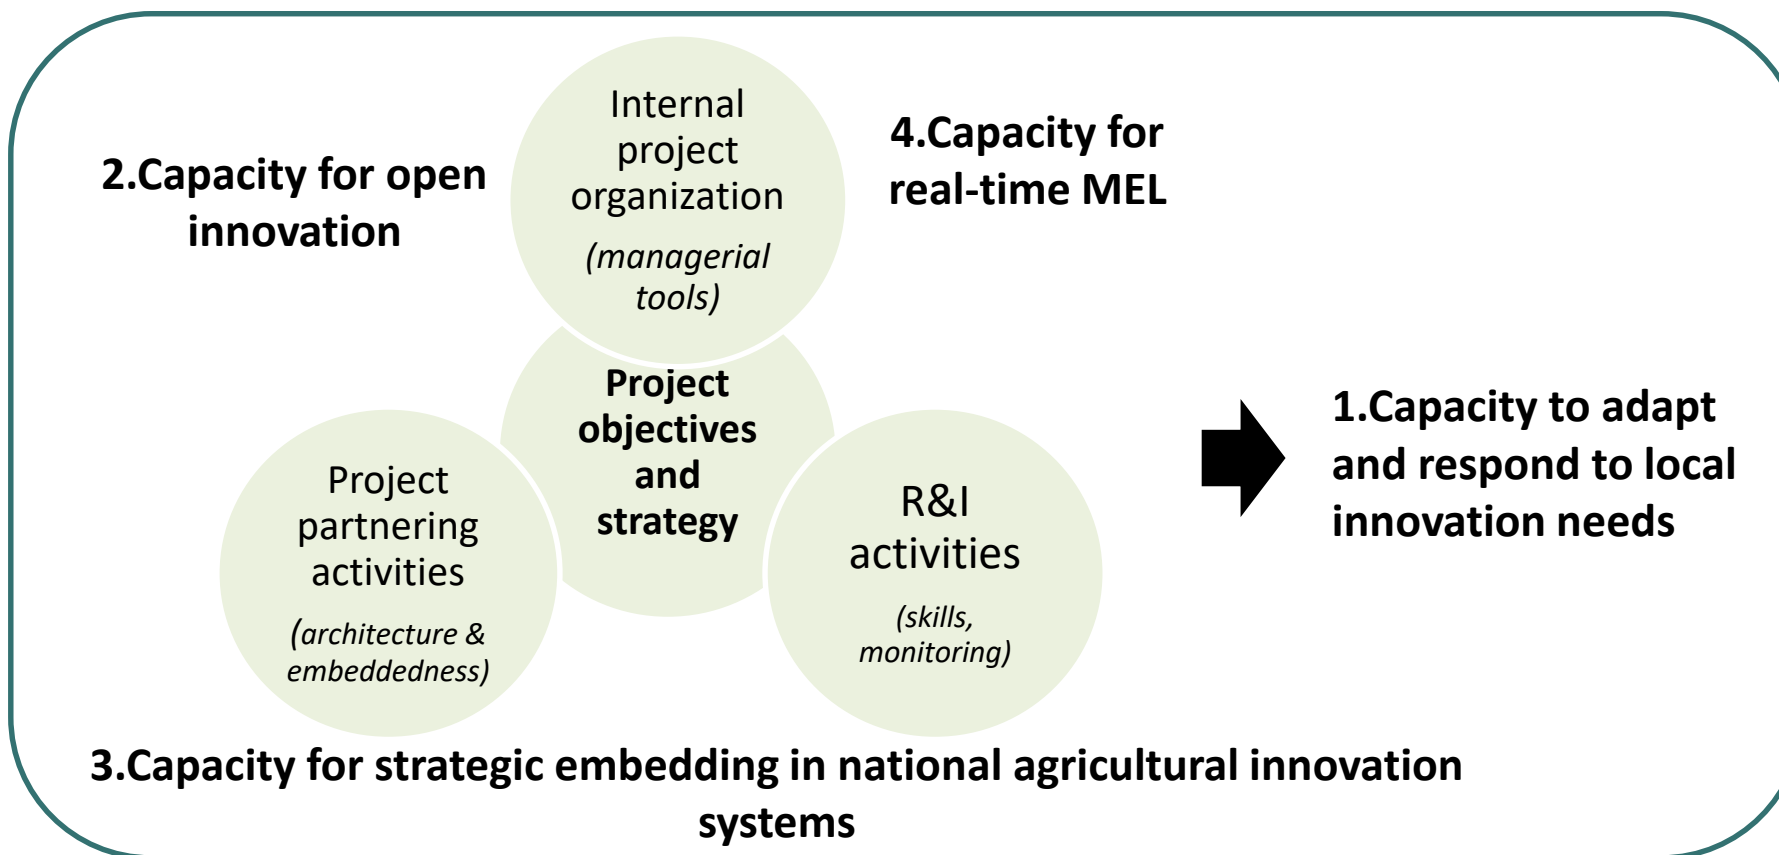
2.Capacity for open innovation

Internal project organization

(managerial tools)

4.Capacity for real-time MEL

Project objectives and strategy

Project partnering activities

(architecture & embeddedness)

R&I activities

(skills, monitoring)

1.Capacity to adapt and respond to local innovation needs

3.Capacity for strategic embedding in national agricultural innovation systems